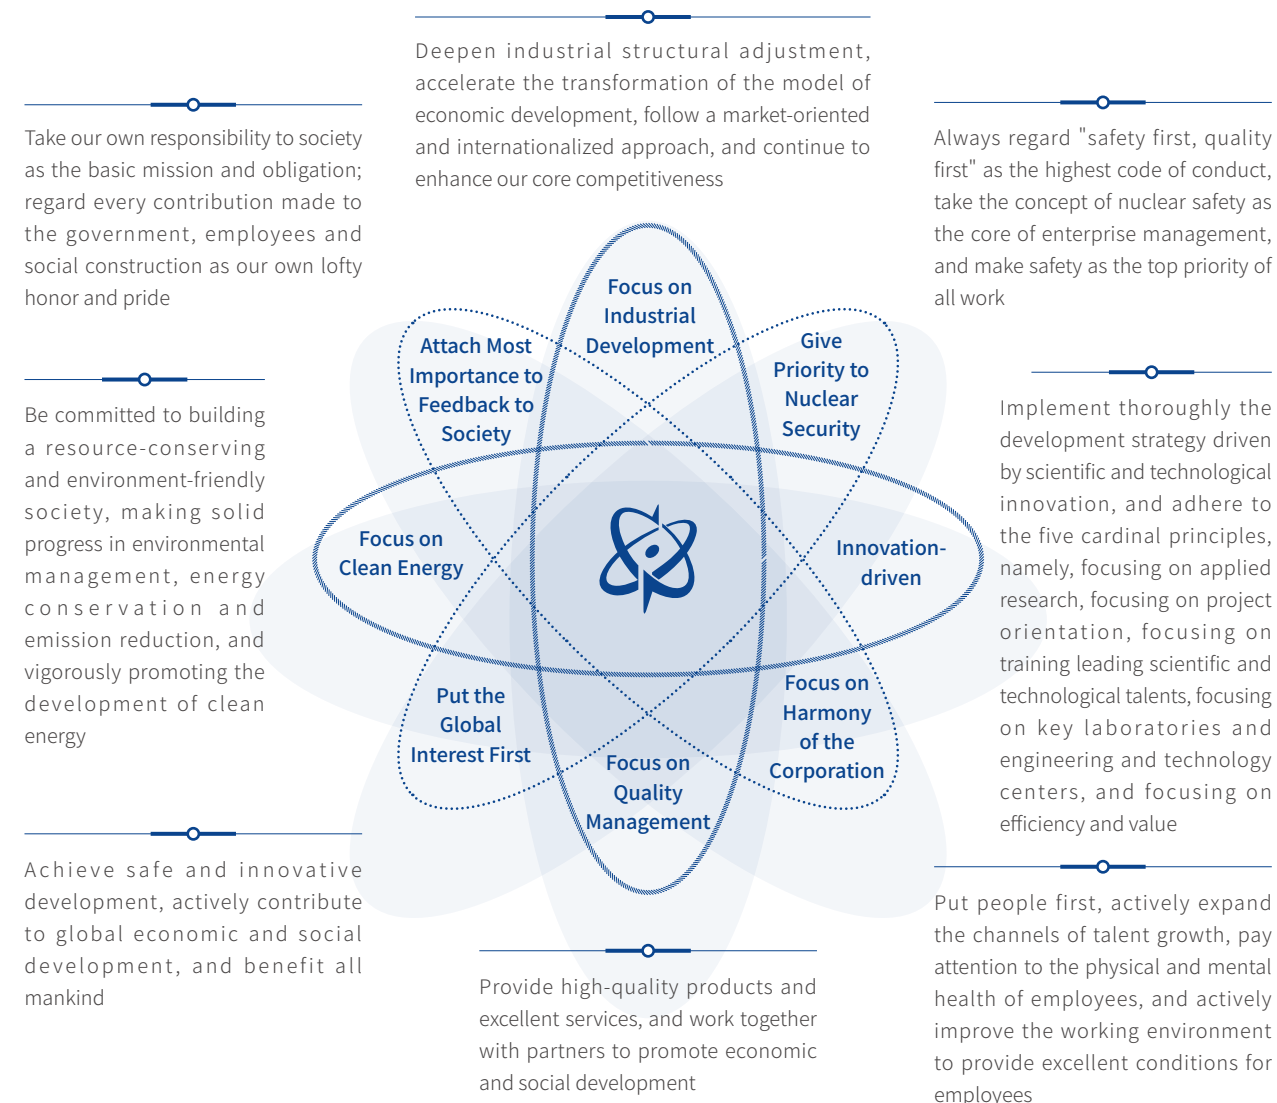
Deepen industrial structural adjustment, accelerate the transformation of the model of economic development, follow a market-oriented and internationalized approach, and continue to enhance our core competitiveness

Take our own responsibility to society as the basic mission and obligation; regard every contribution made to the government, employees and social construction as our own lofty honor and pride

Always regard "safety first, quality first" as the highest code of conduct, take the concept of nuclear safety as the core of enterprise management, and make safety as the top priority of all work

Be committed to building a resource-conserving and environment-friendly society, making solid progress in environmental management, energy conservation and emission reduction, and vigorously promoting the development of clean energy

Implement thoroughly the development strategy driven by scientific and technological innovation, and adhere to the five cardinal principles, namely, focusing on applied research, focusing on project orientation, focusing on training leading scientific and technological talents, focusing on key laboratories and engineering and technology centers, and focusing on efficiency and value

Focus on Industrial Development

Attach Most Importance to Feedback to Society

Give Priority to Nuclear Security

Focus on Clean Energy

Innovation-driven

Put the Global Interest First

Focus on Harmony of the Corporation

Focus on Quality Management

Achieve safe and innovative development, actively contribute to global economic and social development, and benefit all mankind

Provide high-quality products and excellent services, and work together with partners to promote economic and social development

Put people first, actively expand the channels of talent growth, pay attention to the physical and mental health of employees, and actively improve the working environment to provide excellent conditions for employees